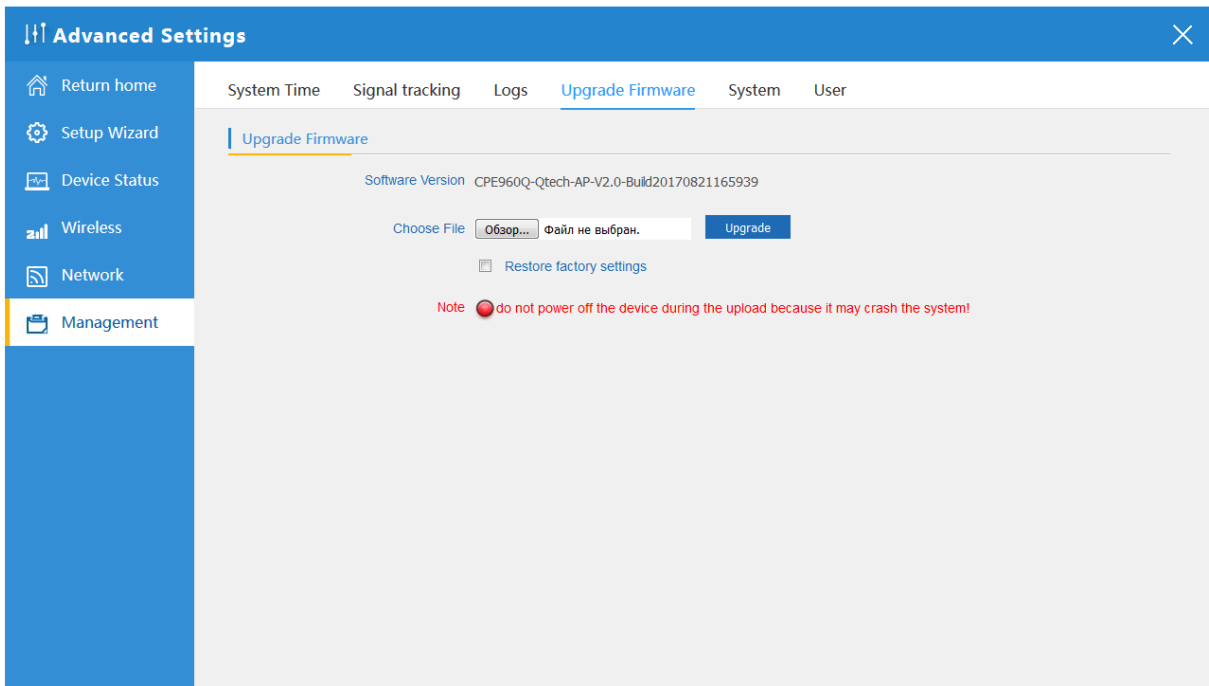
Advanced Settings

Return home
Setup Wizard
Device Status
Wireless
Network
Management

System Time
Signal tracking
Logs
Upgrade Firmware
System
User

Upgrade Firmware

Software Version CPE960Q-Qtech-AP-V2.0-Build20170821165939

Choose File Обзор... Файл не выбран. Upgrade

Restore factory settings

Note do not power off the device during the upload because it may crash the system!